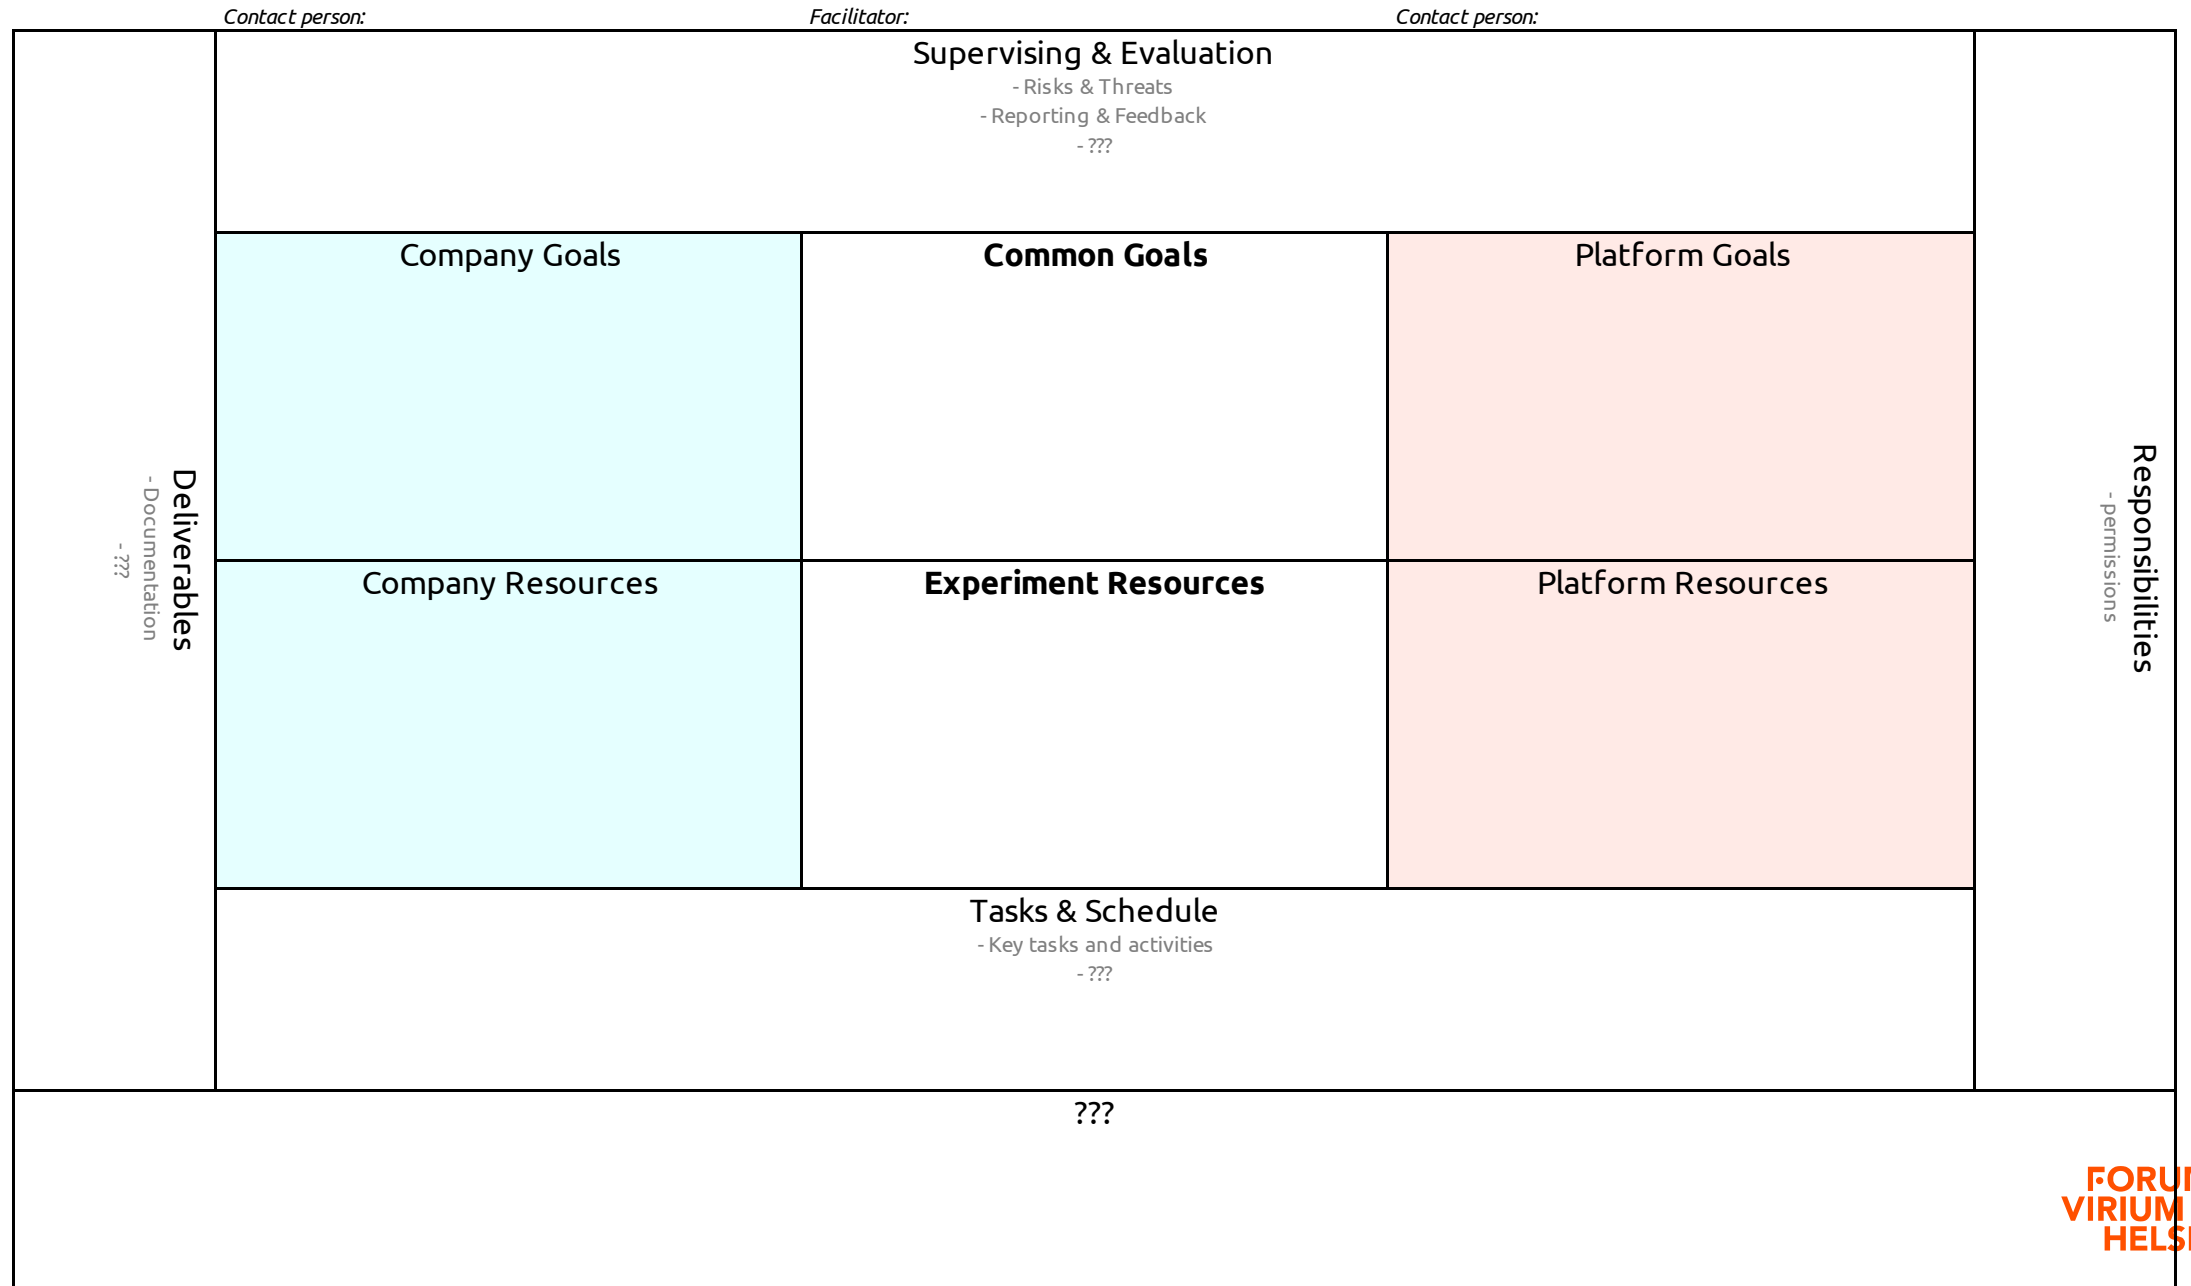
Contact person:
Facilitator:
Contact person:

Supervising & Evaluation
- Risks & Threats
- Reporting & Feedback
- ???

Deliverables
- Documentation
- ???

Company Goals

Common Goals

Platform Goals

Responsibilities
- permissions

Company Resources

Experiment Resources

Platform Resources

Tasks & Schedule
- Key tasks and activities
- ???

???

FORU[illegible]
VIRIUM
HELS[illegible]